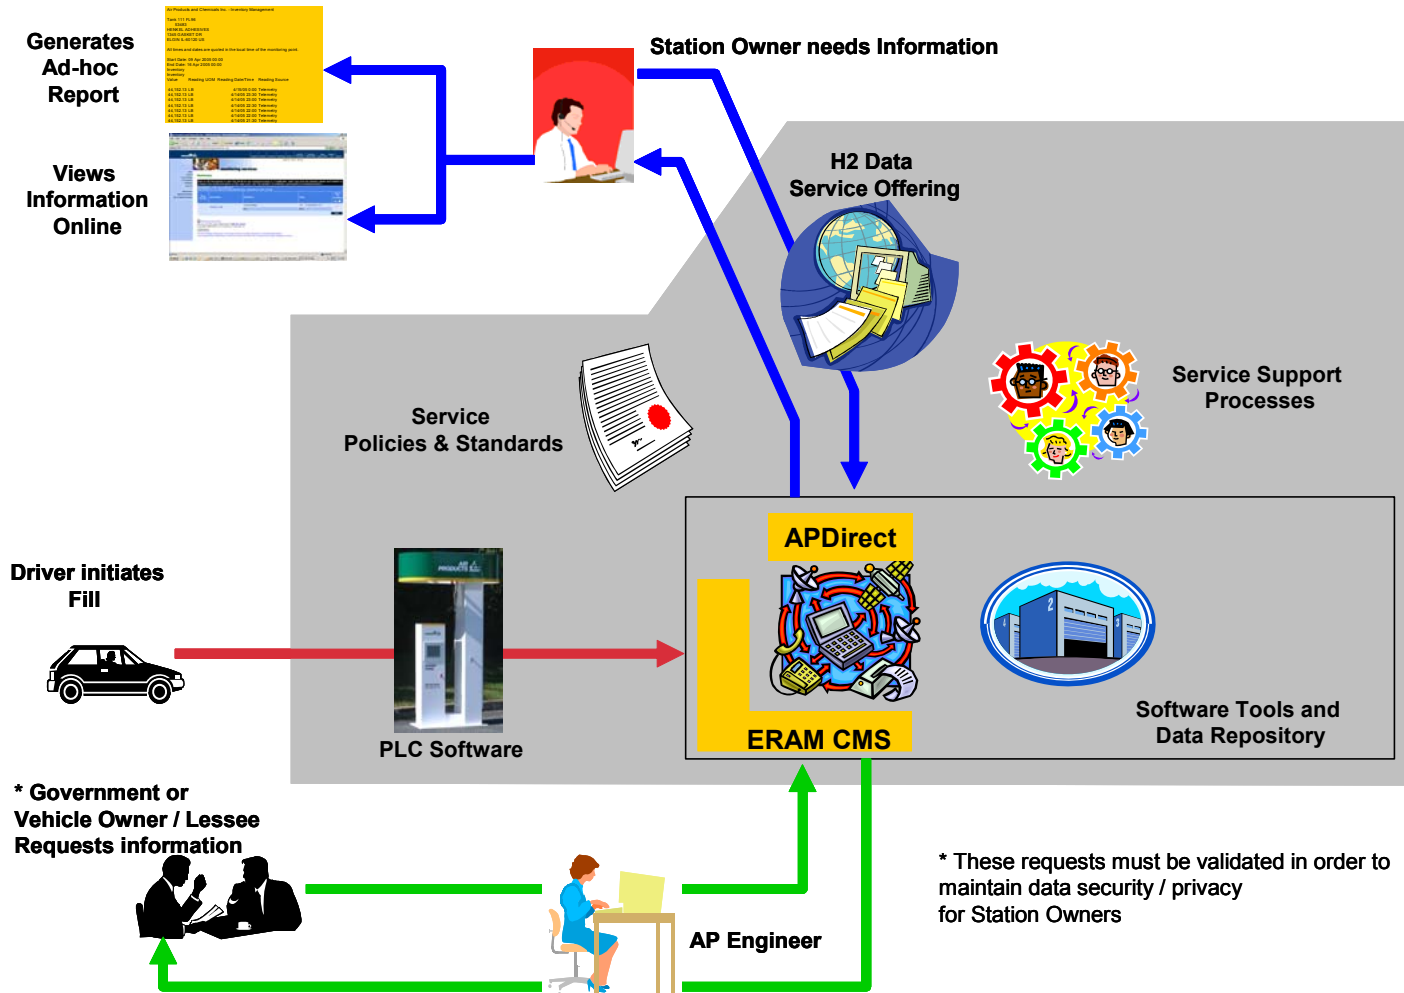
Generates Ad-hoc Report

Views Information Online

Station Owner needs Information

H2 Data Service Offering

Service Support Processes

Service Policies & Standards

APDirect

ERAM CMS

Software Tools and Data Repository

Driver initiates Fill

PLC Software

* Government or Vehicle Owner / Lessee Requests information

AP Engineer

* These requests must be validated in order to maintain data security / privacy for Station Owners